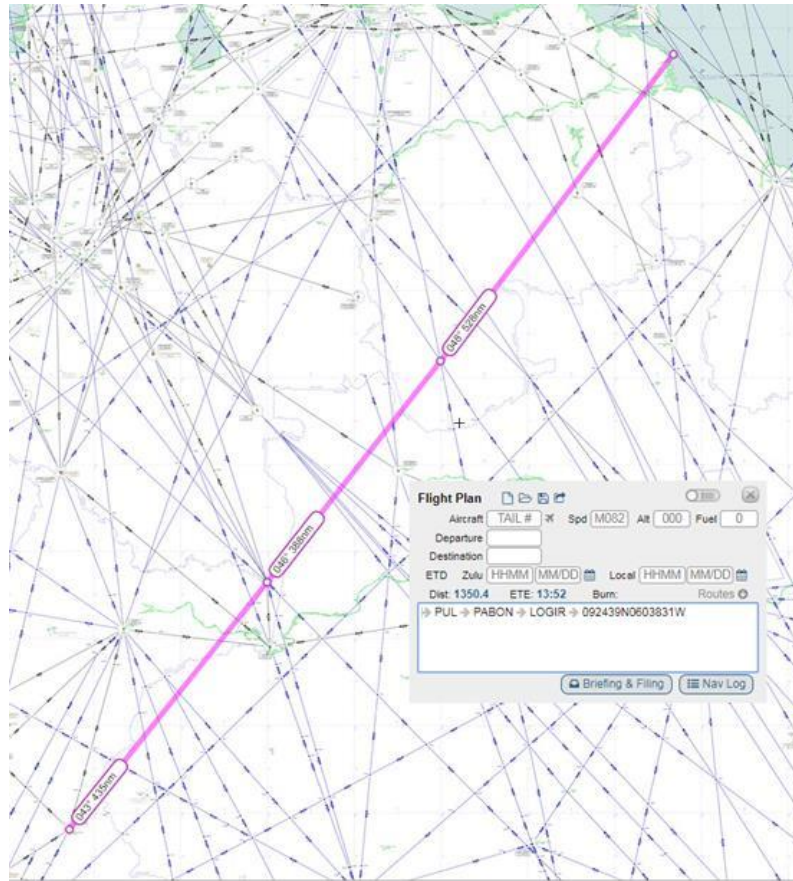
048° 528nm

046° 388nm

043° 435nm

Flight Plan

Aircraft TAIL # Spd M082 Alt 000 Fuel 0

Departure

Destination

ETD Zulu HHMM MM/DD Local HHMM MM/DD

Dist: 1350.4 ETE: 13:52 Burn: Routes

PUL → PABON → LOGIR → 092439N0603831W

Briefing & Filing Nav Log